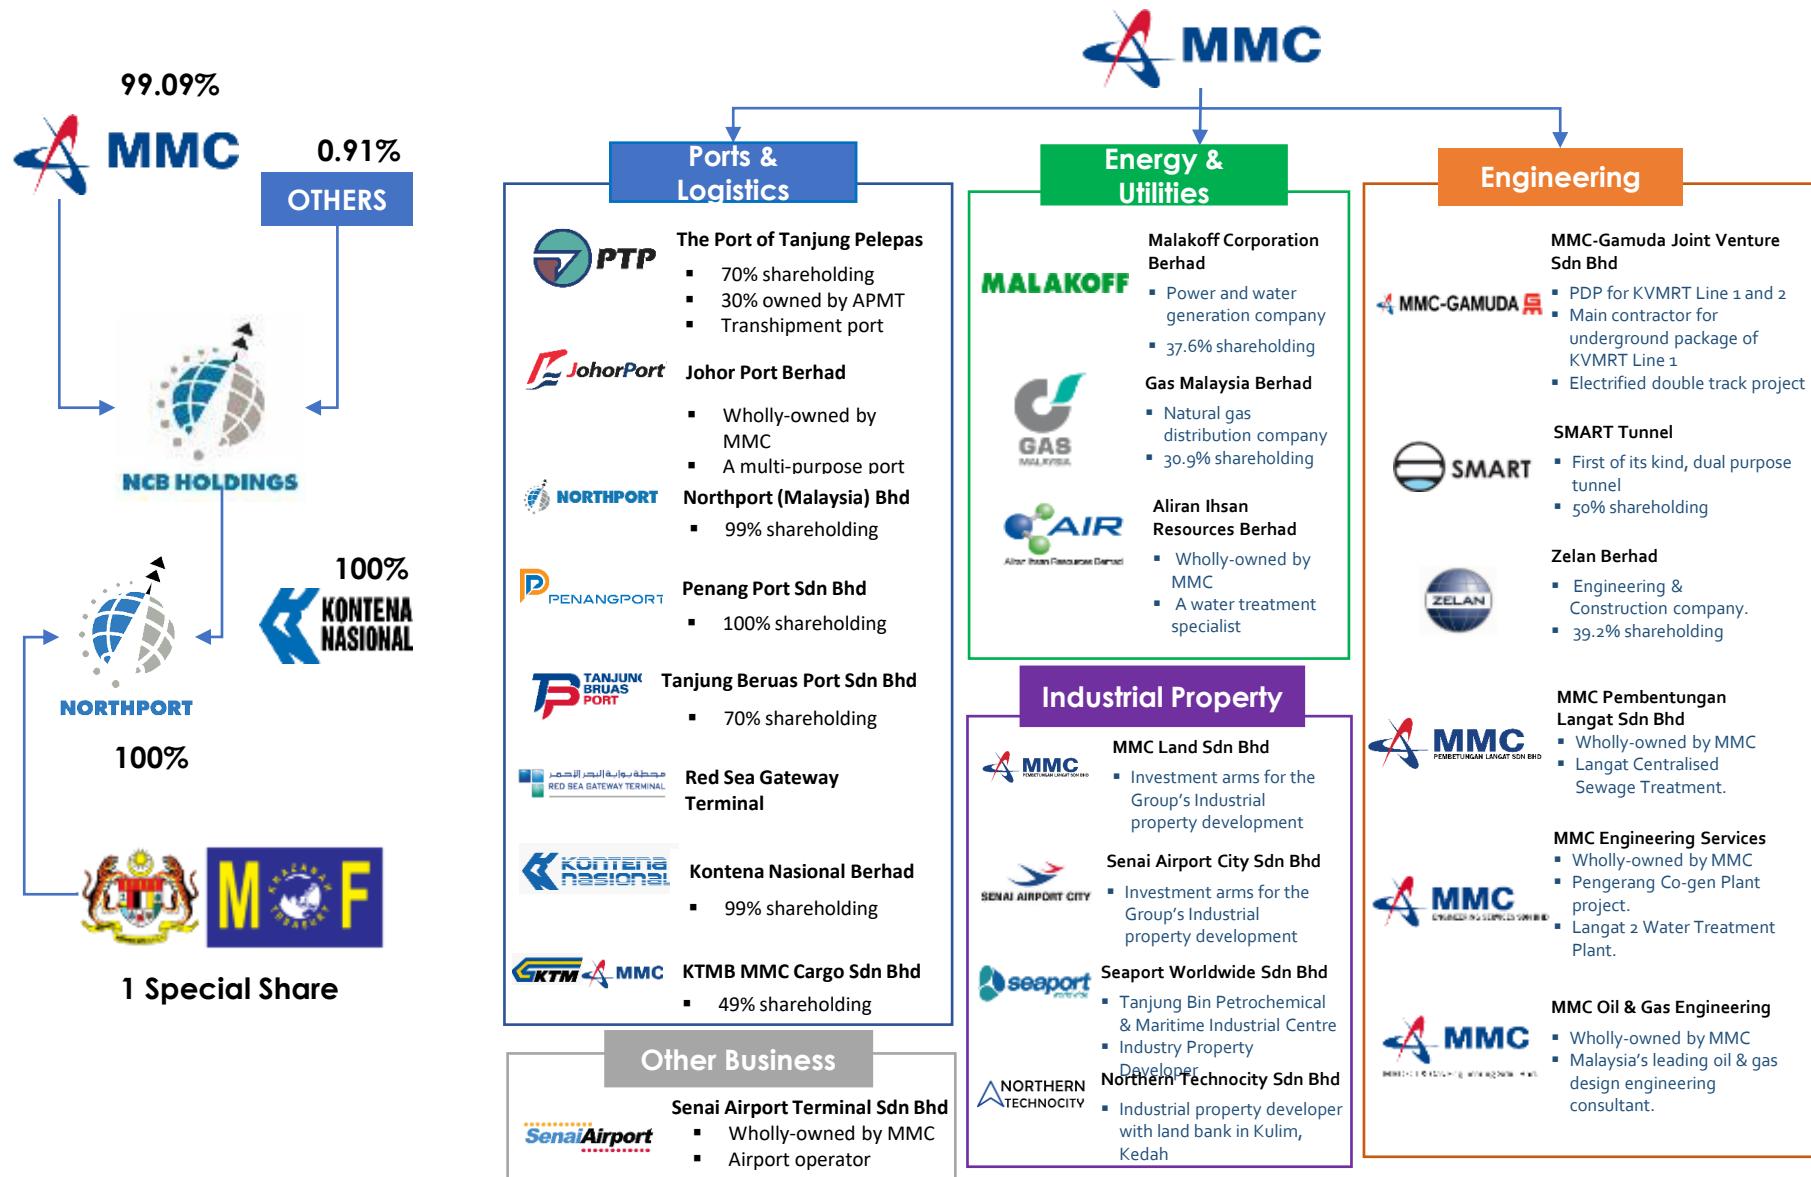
99.09%

MMC

0.91%

OTHERS

NCB HOLDINGS

100%

KONTENA NASIONAL

NORTHPORT

100%

M F

1 Special Share

MMC

Ports & Logistics

PTP

The Port of Tanjung Pelepas
- 70% shareholding
- 30% owned by APMT
- Transhipment port

JohorPort

Johor Port Berhad
- Wholly-owned by MMC
- A multi-purpose port

NORTHPORT

Northport (Malaysia) Bhd
- 99% shareholding

PENANGPORT

Penang Port Sdn Bhd
- 100% shareholding

TANJUNG BRUAS PORT

Tanjung Beruas Port Sdn Bhd
- 70% shareholding

RED SEA GATEWAY TERMINAL

Red Sea Gateway Terminal

Kontena nasional

Kontena Nasional Berhad
- 99% shareholding

KTM MMC

KTMB MMC Cargo Sdn Bhd
- 49% shareholding

Other Business

SenaiAirport

Senai Airport Terminal Sdn Bhd
- Wholly-owned by MMC
- Airport operator

Energy & Utilities

MALAKOFF

Malakoff Corporation Berhad
- Power and water generation company
- 37.6% shareholding

GAS MALAYSIA

Gas Malaysia Berhad
- Natural gas distribution company
- 30.9% shareholding

AIR
Aliran Ihsan Resources Berhad

Aliran Ihsan Resources Berhad
- Wholly-owned by MMC
- A water treatment specialist

Industrial Property

MMC

MMC Land Sdn Bhd
- Investment arms for the Group's Industrial property development

SENAI AIRPORT CITY

Senai Airport City Sdn Bhd
- Investment arms for the Group's Industrial property development

seaport

Seaport Worldwide Sdn Bhd
- Tanjung Bin Petrochemical & Maritime Industrial Centre
- Industry Property Developer

NORTHERN TECHNOCITY

Northern Technocity Sdn Bhd
- Industrial property developer with land bank in Kulim, Kedah

Engineering

MMC-GAMUDA

MMC-Gamuda Joint Venture Sdn Bhd
- PDP for KVMRT Line 1 and 2
- Main contractor for underground package of KVMRT Line 1
- Electrified double track project

SMART

SMART Tunnel
- First of its kind, dual purpose tunnel
- 50% shareholding

ZELAN

Zelan Berhad
- Engineering & Construction company.
- 39.2% shareholding

MMC PEMBETUNGAN LANGAT SDN BHD

MMC Pembentungan Langat Sdn Bhd
- Wholly-owned by MMC
- Langat Centralised Sewage Treatment.

MMC

MMC Engineering Services
- Wholly-owned by MMC
- Pengerang Co-gen Plant project.
- Langat 2 Water Treatment Plant.

MMC

MMC Oil & Gas Engineering
- Wholly-owned by MMC
- Malaysia's leading oil & gas design engineering consultant.